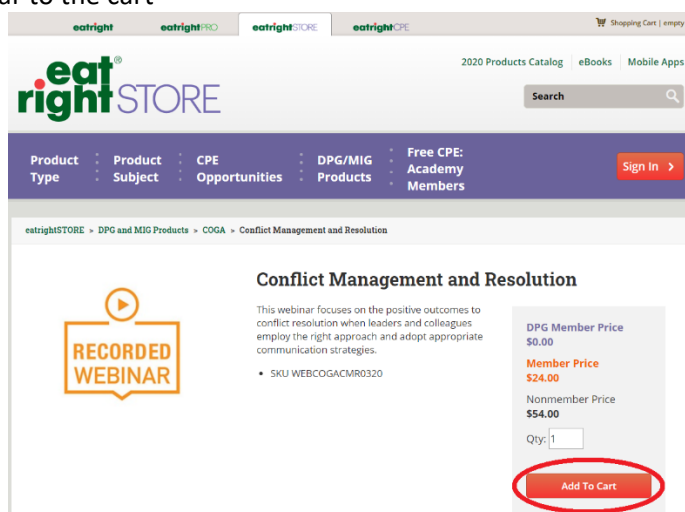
ar to the cart

eatright eatrightPRO eatrightSTORE eatrightCPE

Shopping Cart | empty

eat right STORE

2020 Products Catalog eBooks Mobile Apps

Search

Product Type | Product Subject | CPE Opportunities | DPG/MIG Products | Free CPE: Academy Members

Sign In

eatrightSTORE » DPG and MIG Products » COGA » Conflict Management and Resolution

RECORDED WEBINAR

Conflict Management and Resolution

This webinar focuses on the positive outcomes to conflict resolution when leaders and colleagues employ the right approach and adopt appropriate communication strategies.

• SKU WEBCOGACMR0320

DPG Member Price
$0.00

Member Price
$24.00

Nonmember Price
$54.00

Qty: 1

Add To Cart